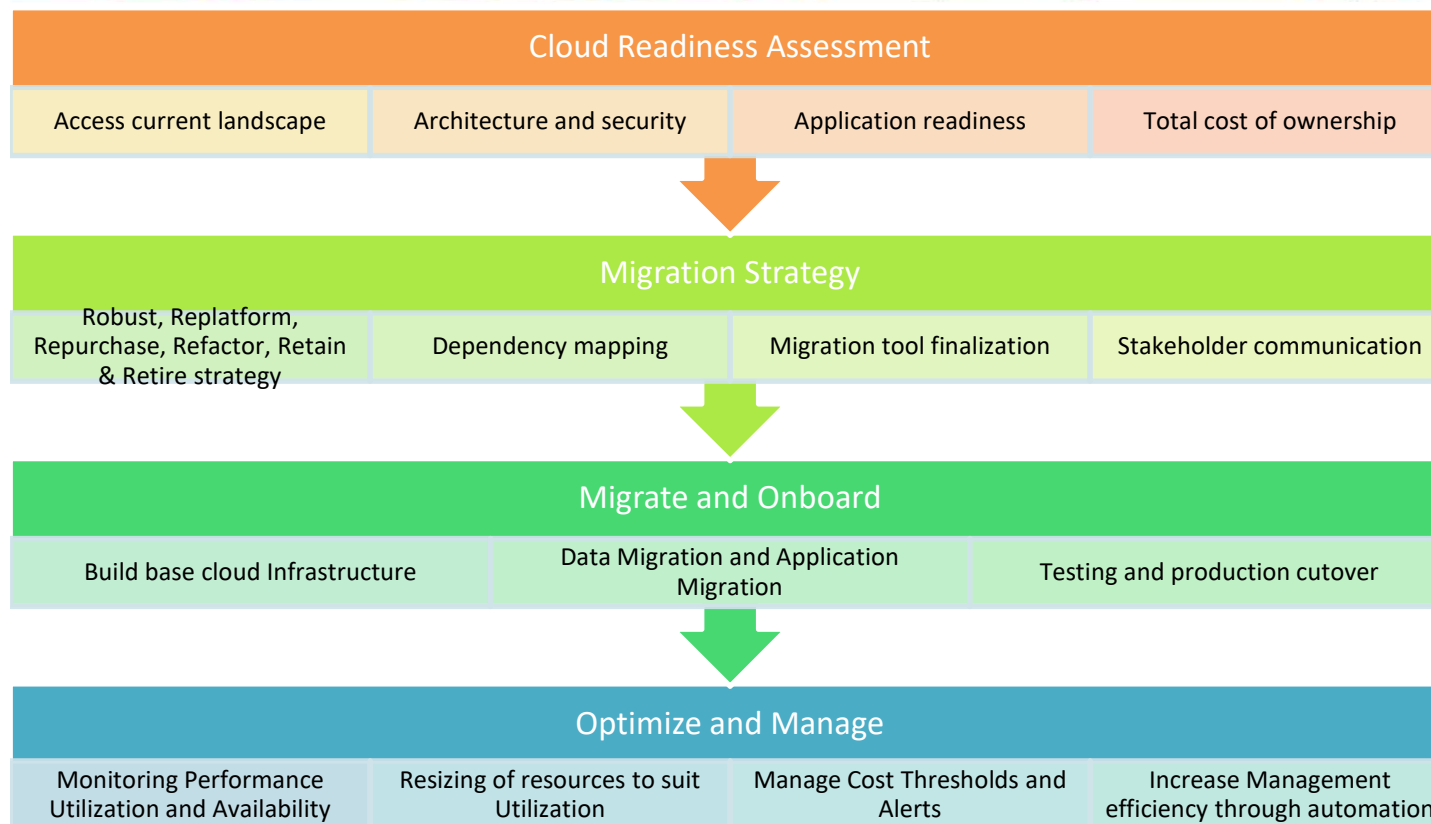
Cloud Readiness Assessment

Access current landscape

Architecture and security

Application readiness

Total cost of ownership

Migration Strategy

Robust, Replatform, Repurchase, Refactor, Retain & Retire strategy

Dependency mapping

Migration tool finalization

Stakeholder communication

Migrate and Onboard

Build base cloud Infrastructure

Data Migration and Application Migration

Testing and production cutover

Optimize and Manage

Monitoring Performance Utilization and Availability

Resizing of resources to suit Utilization

Manage Cost Thresholds and Alerts

Increase Management efficiency through automation